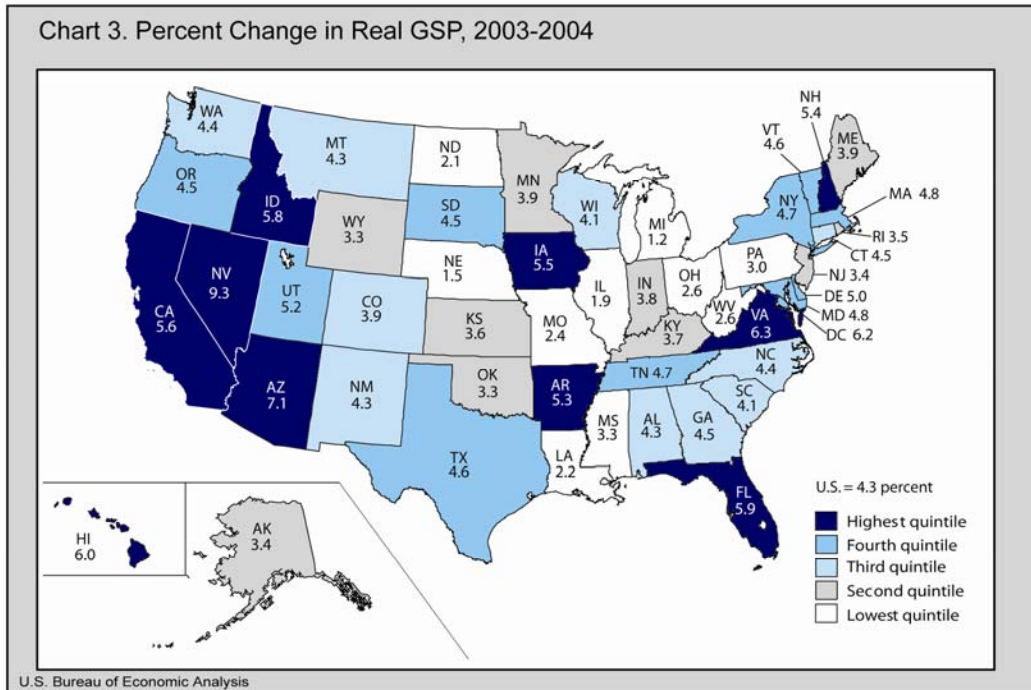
Chart 3. Percent Change in Real GSP, 2003-2004

WA 4.4
MT 4.3
ND 2.1
MN 3.9
OR 4.5
ID 5.8
SD 4.5
WI 4.1
MI 1.2
WY 3.3
NV 9.3
NE 1.5
IA 5.5
IL 1.9
IN 3.8
OH 2.6
PA 3.0
UT 5.2
CO 3.9
KS 3.6
MO 2.4
KY 3.7
WV 2.6
VA 6.3
CA 5.6
AZ 7.1
NM 4.3
OK 3.3
AR 5.3
TN 4.7
NC 4.4
SC 4.1
TX 4.6
MS 3.3
AL 4.3
GA 4.5
LA 2.2
FL 5.9
NH 5.4
VT 4.6
ME 3.9
NY 4.7
MA 4.8
RI 3.5
CT 4.5
NJ 3.4
DE 5.0
MD 4.8
DC 6.2
HI 6.0
AK 3.4

U.S. = 4.3 percent
Highest quintile
Fourth quintile
Third quintile
Second quintile
Lowest quintile

U.S. Bureau of Economic Analysis